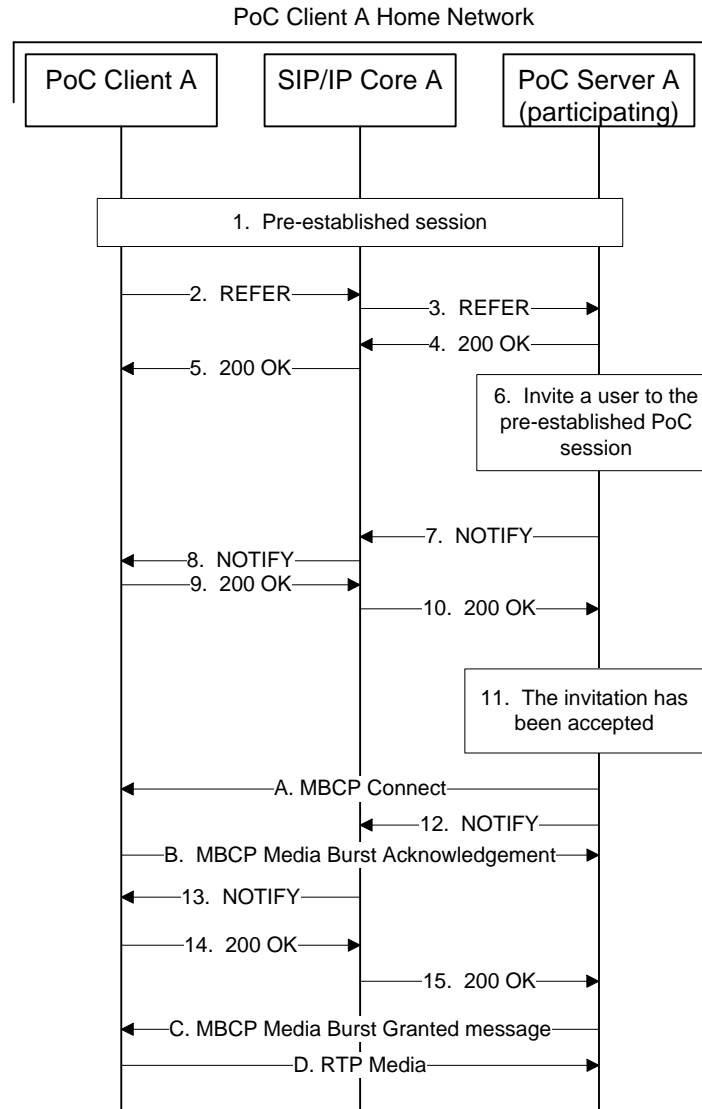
PoC Client A Home Network

PoC Client A

SIP/IP Core A

PoC Server A (participating)

1. Pre-established session

2. REFER

3. REFER

4. 200 OK

5. 200 OK

6. Invite a user to the pre-established PoC session

7. NOTIFY

8. NOTIFY

9. 200 OK

10. 200 OK

11. The invitation has been accepted

A. MBCP Connect

12. NOTIFY

B. MBCP Media Burst Acknowledgement

13. NOTIFY

14. 200 OK

15. 200 OK

C. MBCP Media Burst Granted message

D. RTP Media